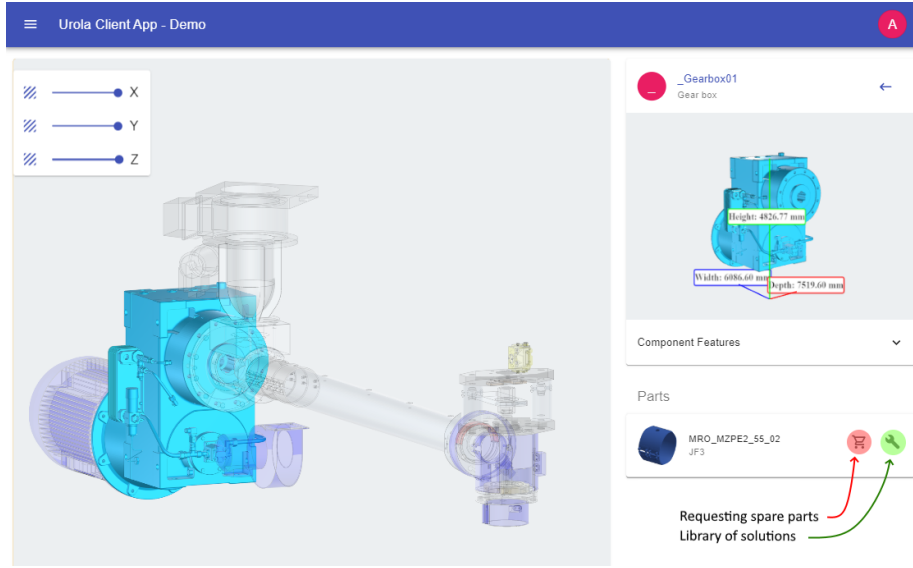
Urola Client App - Demo

A

X

Y

Z

_

_Gearbox01

Gear box

Height: 4826.77 mm

Width: 6086.60 mm

Depth: 7519.60 mm

Component Features

Parts

MRO_MZPE2_55_02

JF3

Requesting spare parts

Library of solutions